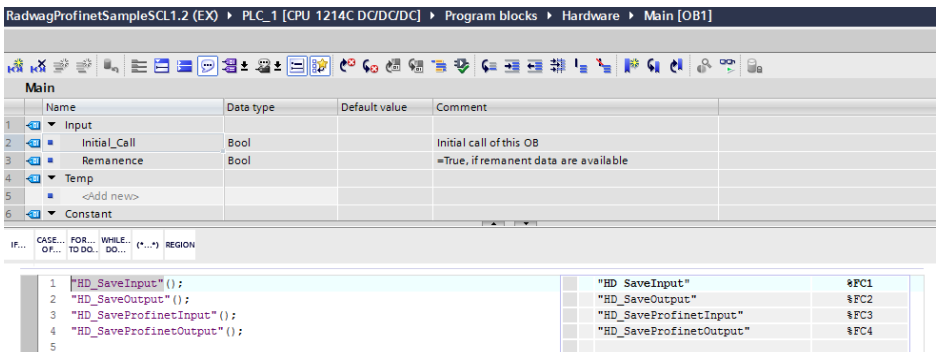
RadwagProfinetSampleSCL1.2 (EX) ▸ PLC_1 [CPU 1214C DC/DC/DC] ▸ Program blocks ▸ Hardware ▸ Main [OB1]

Main

| | Name | Data type | Default value | Comment |
|---|---|---|---|---|
| 1 | ▼ Input | | | |
| 2 | Initial_Call | Bool | | Initial call of this OB |
| 3 | Remanence | Bool | | =True, if remanent data are available |
| 4 | ▼ Temp | | | |
| 5 | <Add new> | | | |
| 6 | ▼ Constant | | | |

IF... CASE... OF... FOR... TO DO... WHILE... DO... (*...*) REGION

1 "HD_SaveInput"();
2 "HD_SaveOutput"();
3 "HD_SaveProfinetInput"();
4 "HD_SaveProfinetOutput"();
5

| | |
|---|---|
| "HD SaveInput" | %FC1 |
| "HD_SaveOutput" | %FC2 |
| "HD_SaveProfinetInput" | %FC3 |
| "HD_SaveProfinetOutput" | %FC4 |